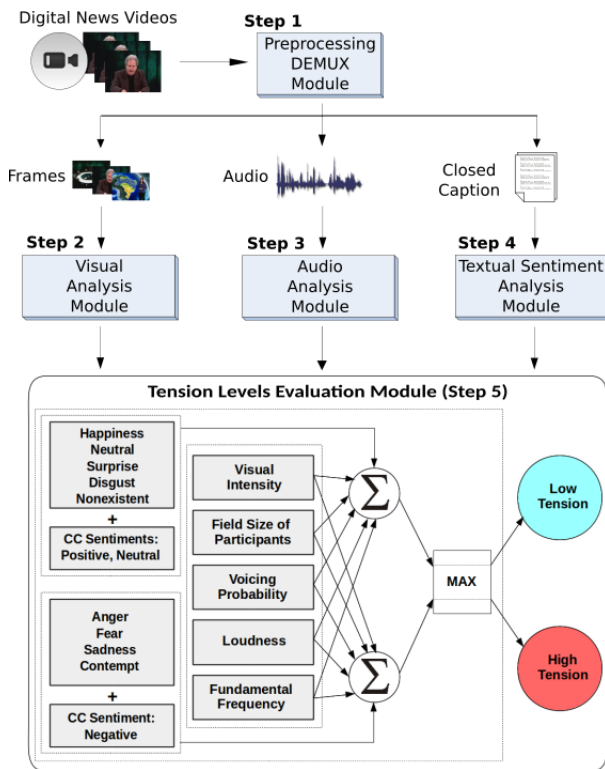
Digital News Videos

Step 1

Preprocessing DEMUX Module

Frames

Audio

Closed Caption

Step 2

Visual Analysis Module

Step 3

Audio Analysis Module

Step 4

Textual Sentiment Analysis Module

Tension Levels Evaluation Module (Step 5)

Happiness
Neutral
Surprise
Disgust
Nonexistent

+

CC Sentiments: Positive, Neutral

Anger
Fear
Sadness
Contempt

+

CC Sentiment: Negative

Visual Intensity

Field Size of Participants

Voicing Probability

Loudness

Fundamental Frequency

$\Sigma$

$\Sigma$

MAX

Low Tension

High Tension